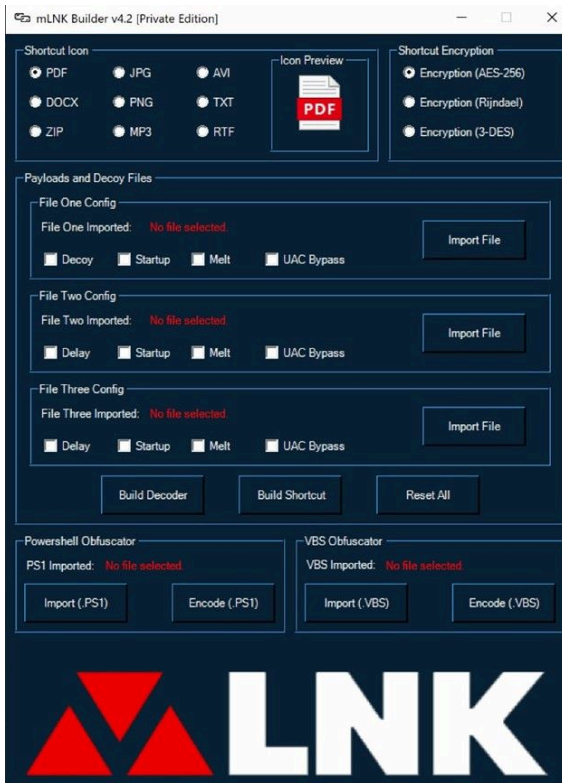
mLNK Builder v4.2 [Private Edition]

Shortcut Icon
PDF
JPG
AVI
DOCX
PNG
TXT
ZIP
MP3
RTF

Icon Preview
PDF

Shortcut Encryption
Encryption (AES-256)
Encryption (Rijndael)
Encryption (3-DES)

Payloads and Decoy Files

File One Config
File One Imported: No file selected.
Decoy
Startup
Melt
UAC Bypass
Import File

File Two Config
File Two Imported: No file selected.
Delay
Startup
Melt
UAC Bypass
Import File

File Three Config
File Three Imported: No file selected.
Delay
Startup
Melt
UAC Bypass
Import File

Build Decoder
Build Shortcut
Reset All

Powershell Obfuscator
PS1 Imported: No file selected.
Import (.PS1)
Encode (.PS1)

VBS Obfuscator
VBS Imported: No file selected.
Import (.VBS)
Encode (.VBS)

LNK